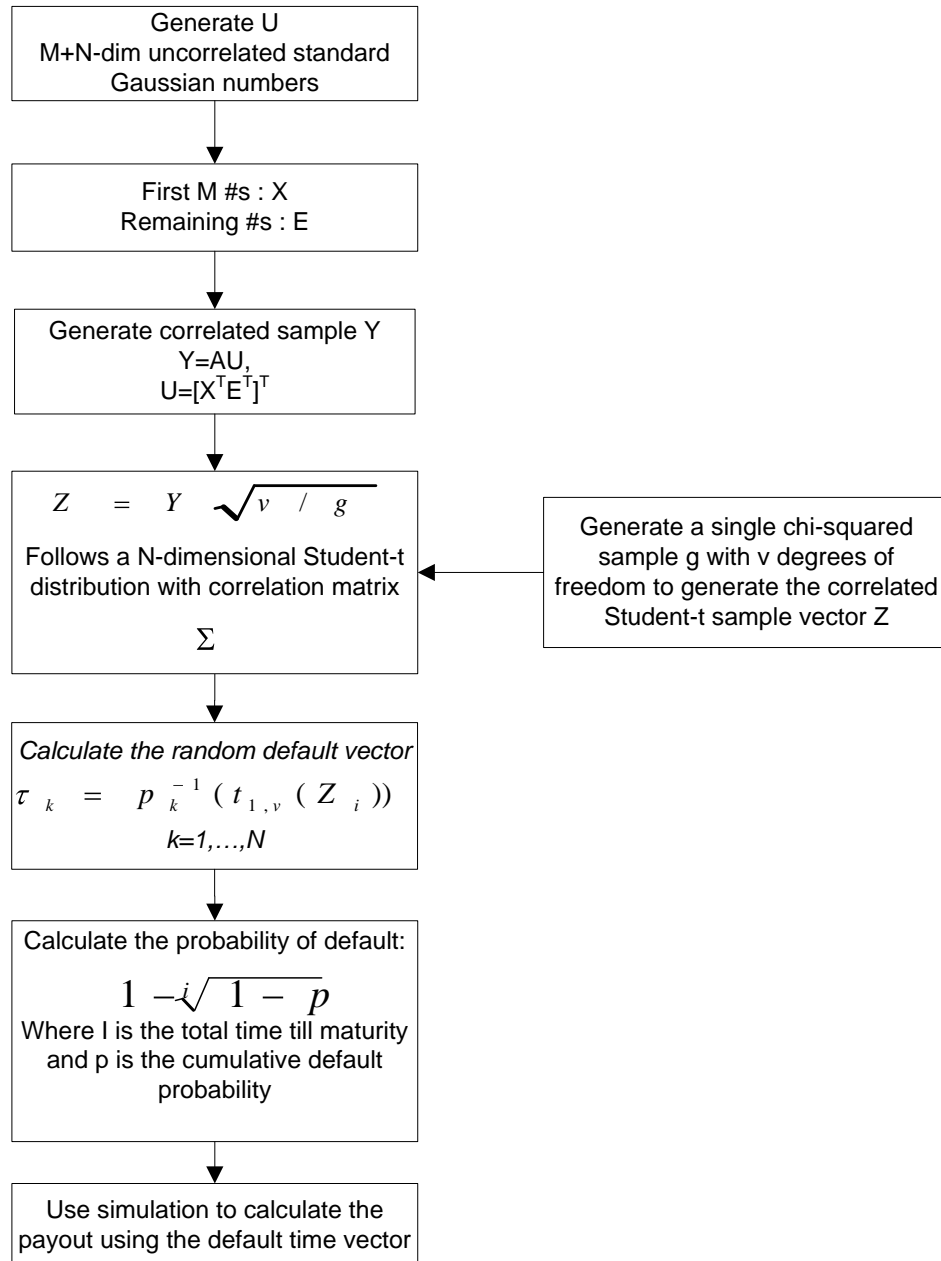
Generate U
M+N-dim uncorrelated standard Gaussian numbers

First M #s : X
Remaining #s : E

Generate correlated sample Y
Y=AU,
$U=[X^T E^T]^T$

$Z = Y \sqrt{v / g}$
Follows a N-dimensional Student-t distribution with correlation matrix
$\Sigma$

Generate a single chi-squared sample g with v degrees of freedom to generate the correlated Student-t sample vector Z

*Calculate the random default vector*
$\tau_k = p_k^{-1}(t_{1,v}(Z_i))$
*k=1,…,N*

Calculate the probability of default:
$1 - \sqrt[i]{1 - p}$
Where I is the total time till maturity and p is the cumulative default probability

Use simulation to calculate the payout using the default time vector